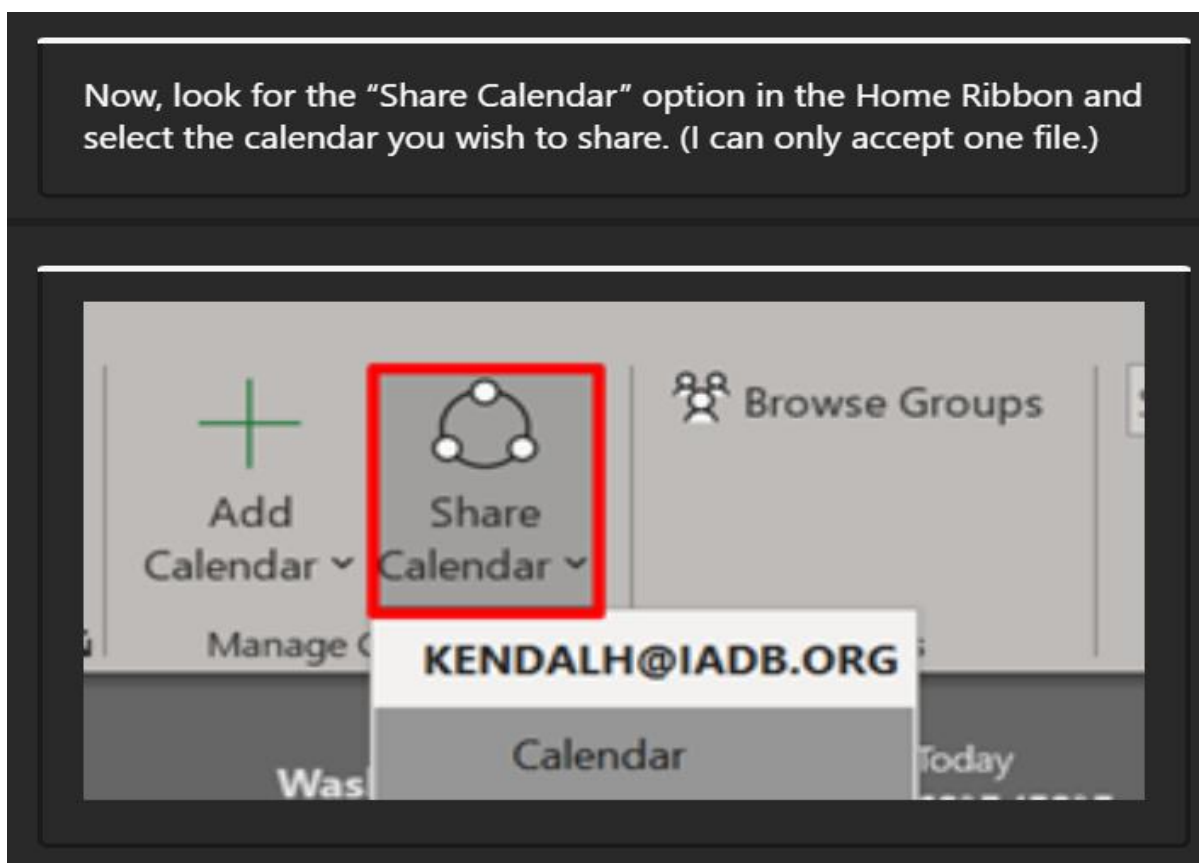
Now, look for the “Share Calendar” option in the Home Ribbon and select the calendar you wish to share. (I can only accept one file.)

Add Calendar

Share Calendar

Browse Groups

Manage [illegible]

KENDALH@IADB.ORG

Calendar

Today

Was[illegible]